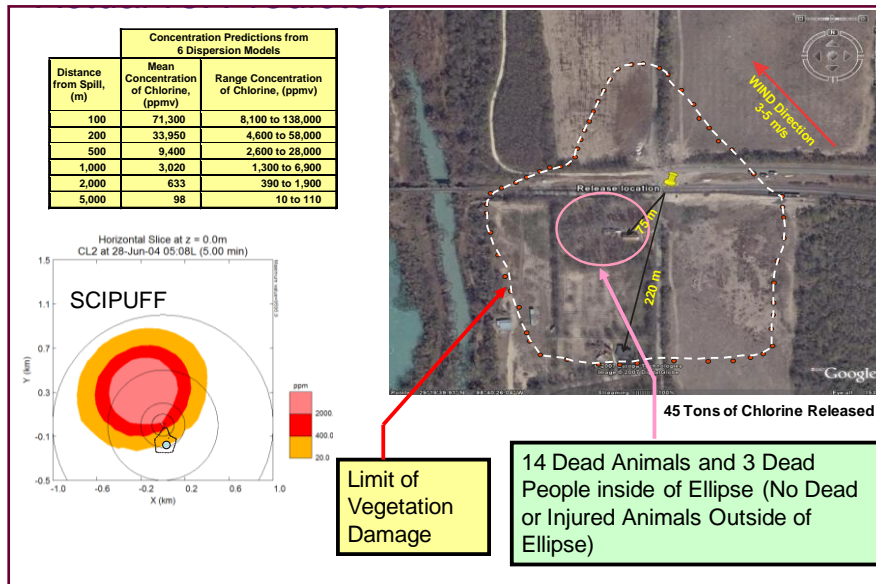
| Distance from Spill, (m) | Mean Concentration of Chlorine, (ppmv) | Range Concentration of Chlorine, (ppmv) |
|---|---|---|
| | Concentration Predictions from 6 Dispersion Models | |
| 100 | 71,300 | 8,100 to 138,000 |
| 200 | 33,950 | 4,600 to 58,000 |
| 500 | 9,400 | 2,600 to 28,000 |
| 1,000 | 3,020 | 1,300 to 6,900 |
| 2,000 | 633 | 390 to 1,900 |
| 5,000 | 98 | 10 to 110 |

Horizontal Slice at z = 0.0m
CL2 at 28-Jun-04 05:08L (5.00 min)

SCIPUFF

1.5
1.1
0.7
0.3
-0.1
-0.5
Y (km)
-1.0 -0.6 -0.2 0.2 0.6 1.0
X (km)

ppm
2000.
400.0
20.0

WIND Direction 3-5 m/s

Release location

75 m

220 m

Google

45 Tons of Chlorine Released

Limit of Vegetation Damage

14 Dead Animals and 3 Dead People inside of Ellipse (No Dead or Injured Animals Outside of Ellipse)